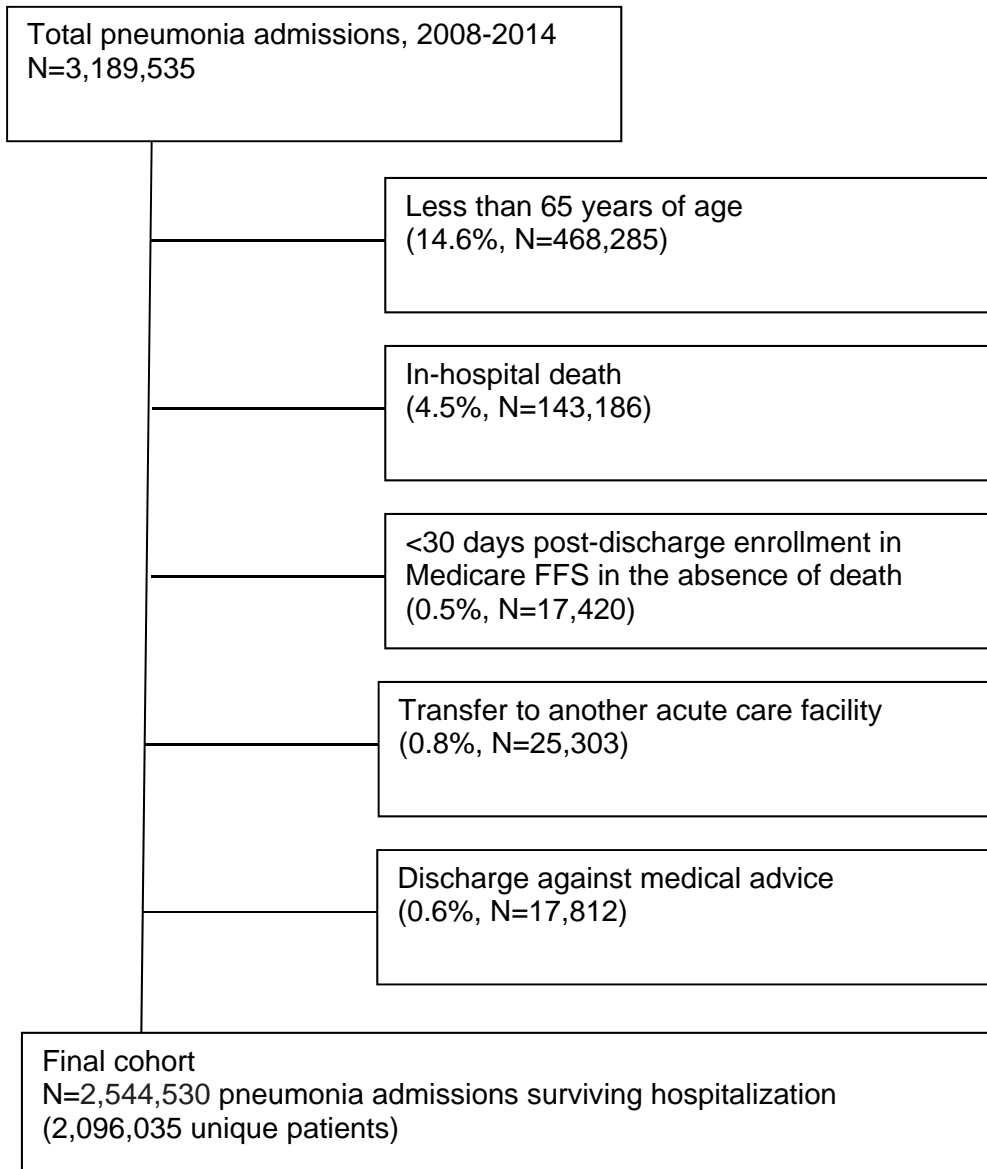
Total pneumonia admissions, 2008-2014
N=3,189,535

Less than 65 years of age
(14.6%, N=468,285)

In-hospital death
(4.5%, N=143,186)

<30 days post-discharge enrollment in Medicare FFS in the absence of death
(0.5%, N=17,420)

Transfer to another acute care facility
(0.8%, N=25,303)

Discharge against medical advice
(0.6%, N=17,812)

Final cohort
N=2,544,530 pneumonia admissions surviving hospitalization
(2,096,035 unique patients)